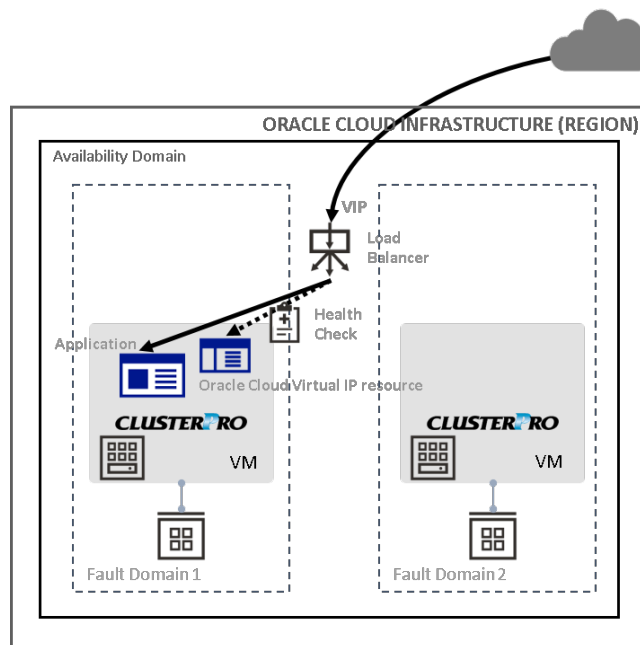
ORACLE CLOUD INFRASTRUCTURE (REGION)

Availability Domain

VIP

Load Balancer

Health Check

Application

Oracle Cloud Virtual IP resource

CLUSTERPRO

VM

Fault Domain 1

CLUSTERPRO

VM

Fault Domain 2